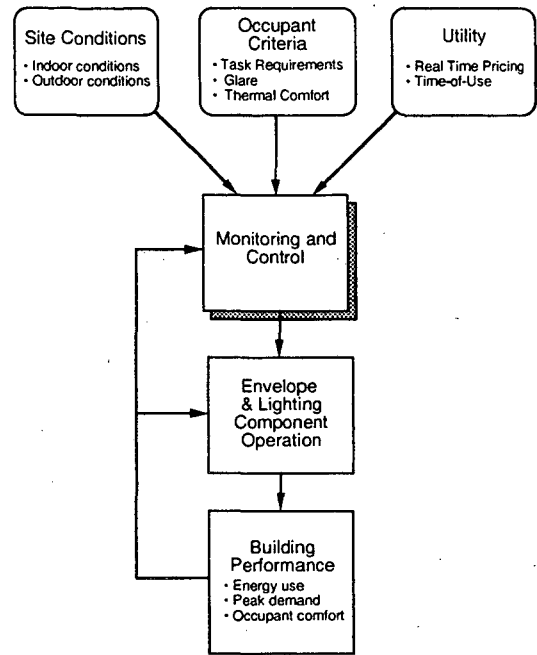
Site Conditions
• Indoor conditions
• Outdoor conditions

Occupant Criteria
• Task Requirements
• Glare
• Thermal Comfort

Utility
• Real Time Pricing
• Time-of-Use

Monitoring and Control

Envelope & Lighting Component Operation

Building Performance
• Energy use
• Peak demand
• Occupant comfort